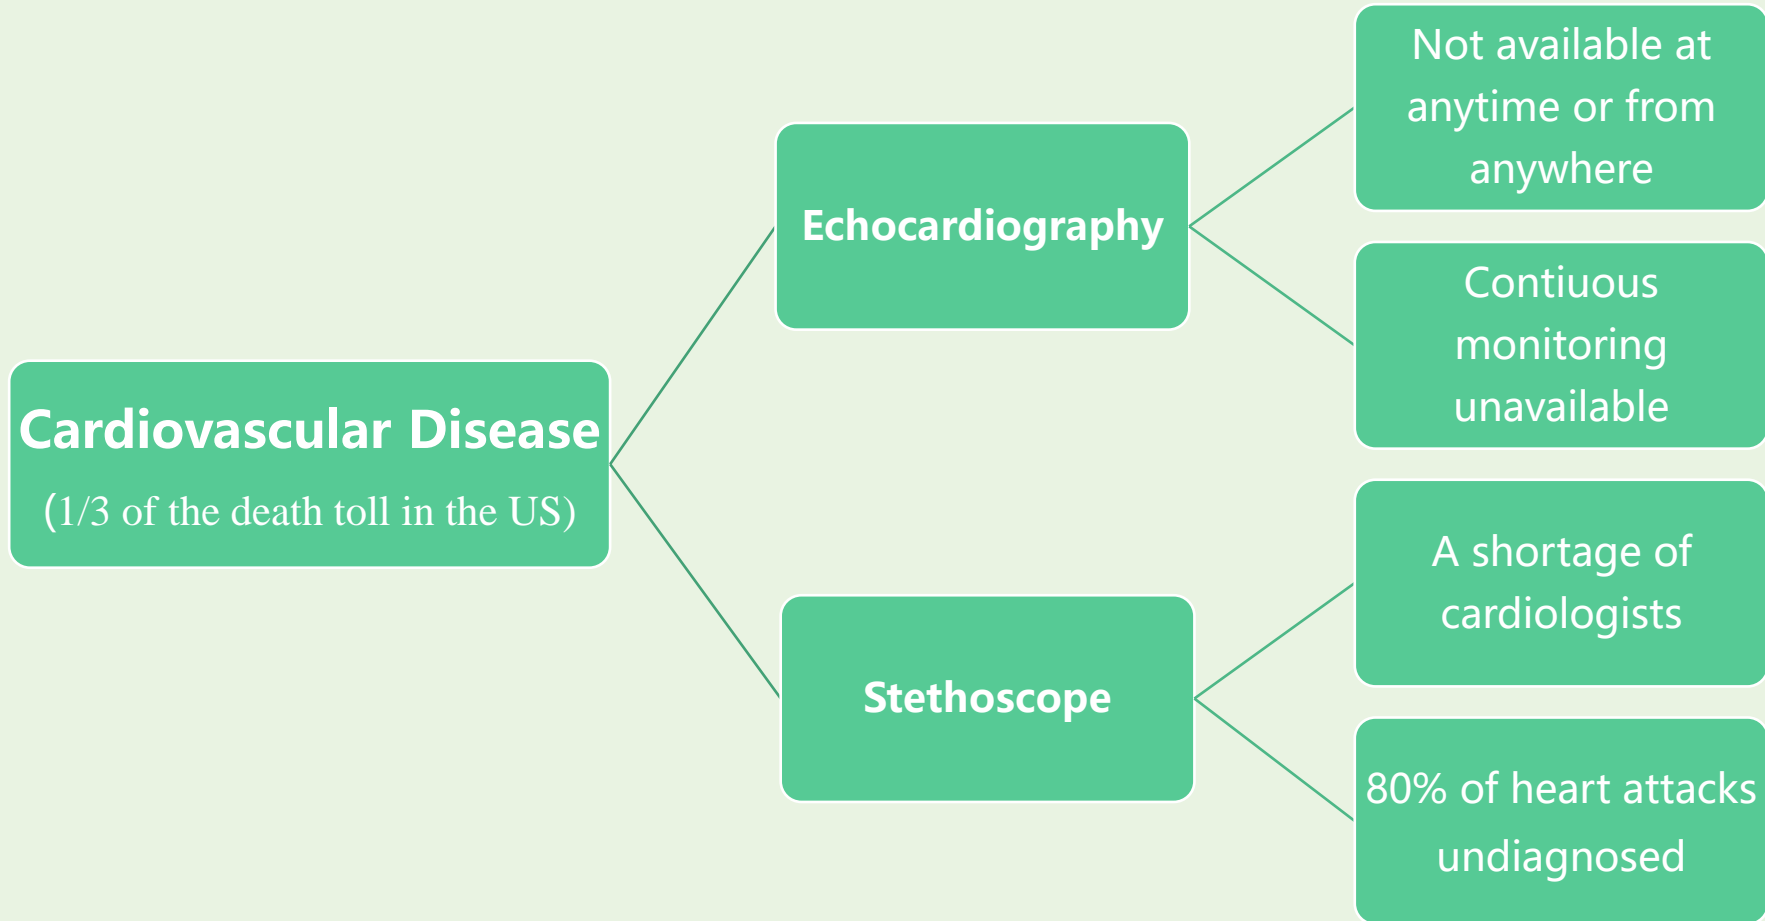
Cardiovascular Disease
(1/3 of the death toll in the US)

Echocardiography

Not available at anytime or from anywhere

Contiuous monitoring unavailable

Stethoscope

A shortage of cardiologists

80% of heart attacks undiagnosed